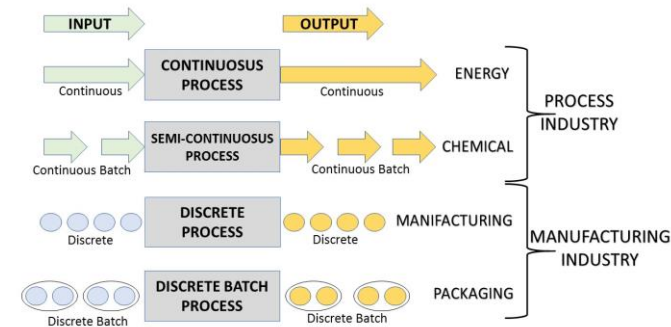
INPUT

OUTPUT

Continuous

CONTINUOSUS PROCESS

Continuous

ENERGY

PROCESS INDUSTRY

Continuous Batch

SEMI-CONTINUOSUS PROCESS

Continuous Batch

CHEMICAL

Discrete

DISCRETE PROCESS

Discrete

MANIFACTURING

MANUFACTURING INDUSTRY

Discrete Batch

DISCRETE BATCH PROCESS

Discrete Batch

PACKAGING